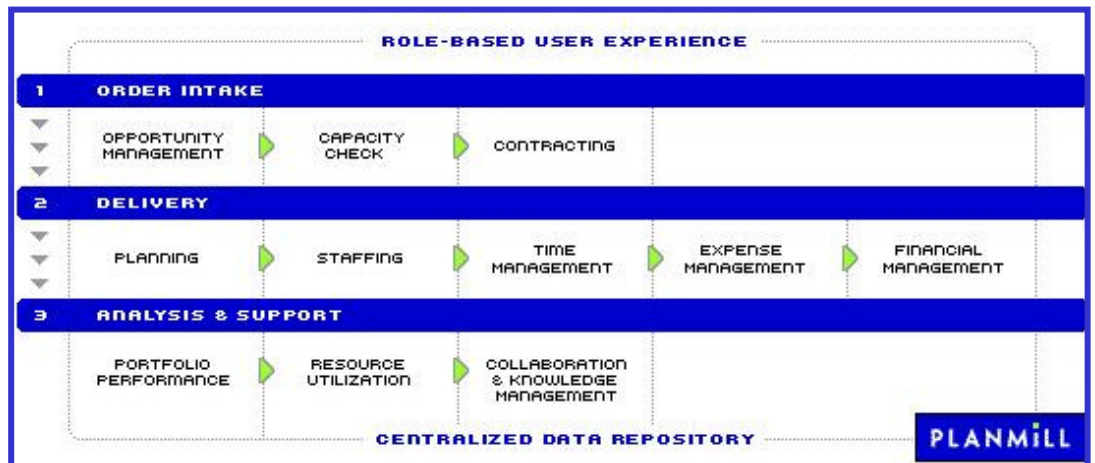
ROLE-BASED USER EXPERIENCE

1 ORDER INTAKE

OPPORTUNITY MANAGEMENT

CAPACITY CHECK

CONTRACTING

2 DELIVERY

PLANNING

STAFFING

TIME MANAGEMENT

EXPENSE MANAGEMENT

FINANCIAL MANAGEMENT

3 ANALYSIS & SUPPORT

PORTFOLIO PERFORMANCE

RESOURCE UTILIZATION

COLLABORATION & KNOWLEDGE MANAGEMENT

CENTRALIZED DATA REPOSITORY

PLANMILL